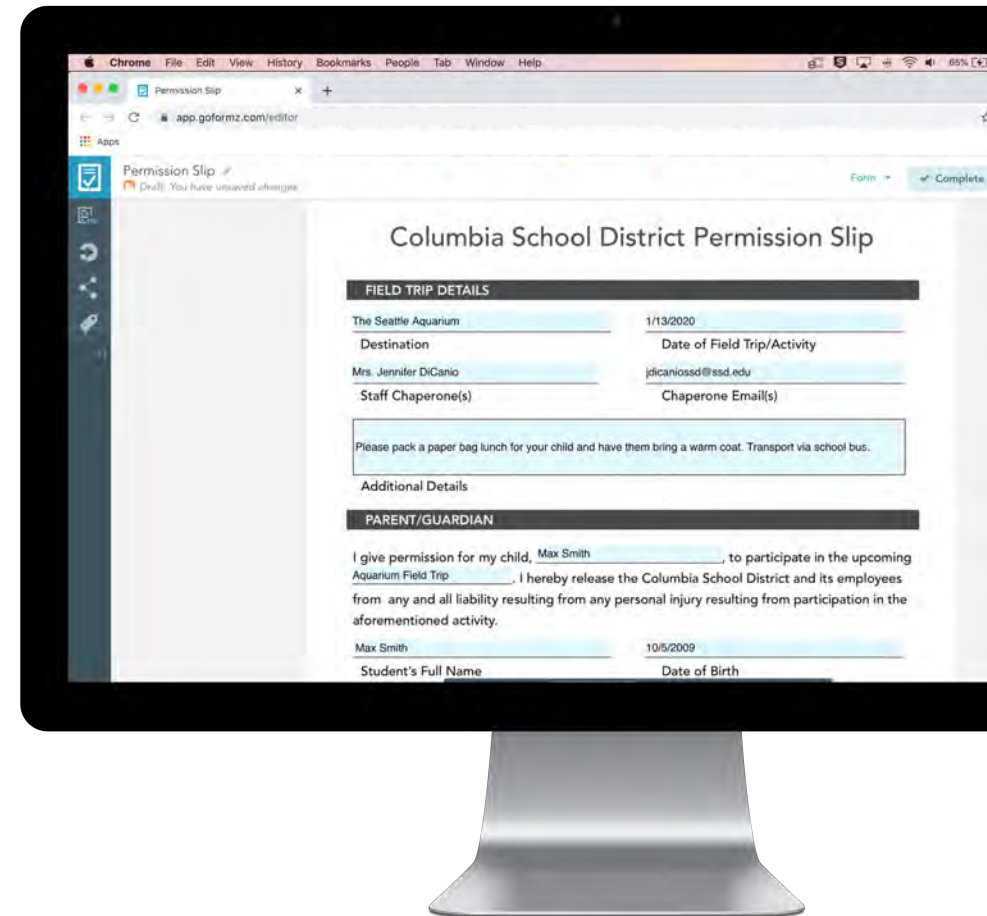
Chrome File Edit View History Bookmarks People Tab Window Help

65%

Permission Slip ×

+

app.goformz.com/editor

Apps

Permission Slip

Draft: You have unsaved changes

Form

✓ Complete

Columbia School District Permission Slip

FIELD TRIP DETAILS

The Seattle Aquarium

Destination

1/13/2020

Date of Field Trip/Activity

Mrs. Jennifer DiCanio

Staff Chaperone(s)

jdicaniossd@ssd.edu

Chaperone Email(s)

Please pack a paper bag lunch for your child and have them bring a warm coat. Transport via school bus.

Additional Details

PARENT/GUARDIAN

I give permission for my child, Max Smith, to participate in the upcoming Aquarium Field Trip. I hereby release the Columbia School District and its employees from any and all liability resulting from any personal injury resulting from participation in the aforementioned activity.

Max Smith

Student's Full Name

10/5/2009

Date of Birth